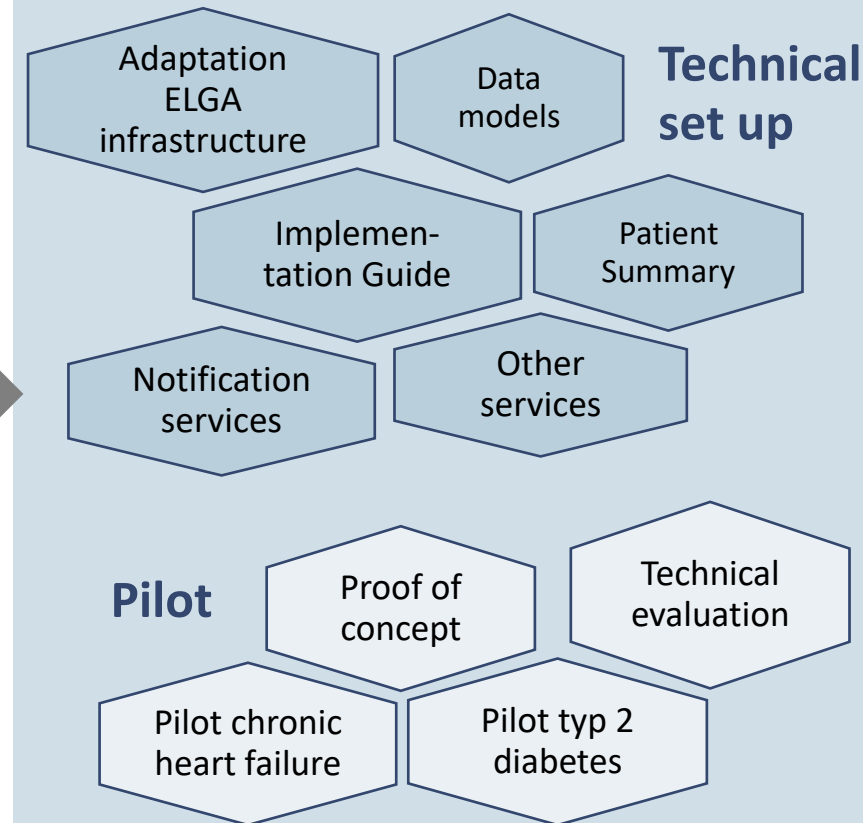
Adaptation ELGA infrastructure

Data models

Technical set up

Implementation Guide

Patient Summary

Notification services

Other services

Pilot

Proof of concept

Technical evaluation

Pilot chronic heart failure

Pilot typ 2 diabetes